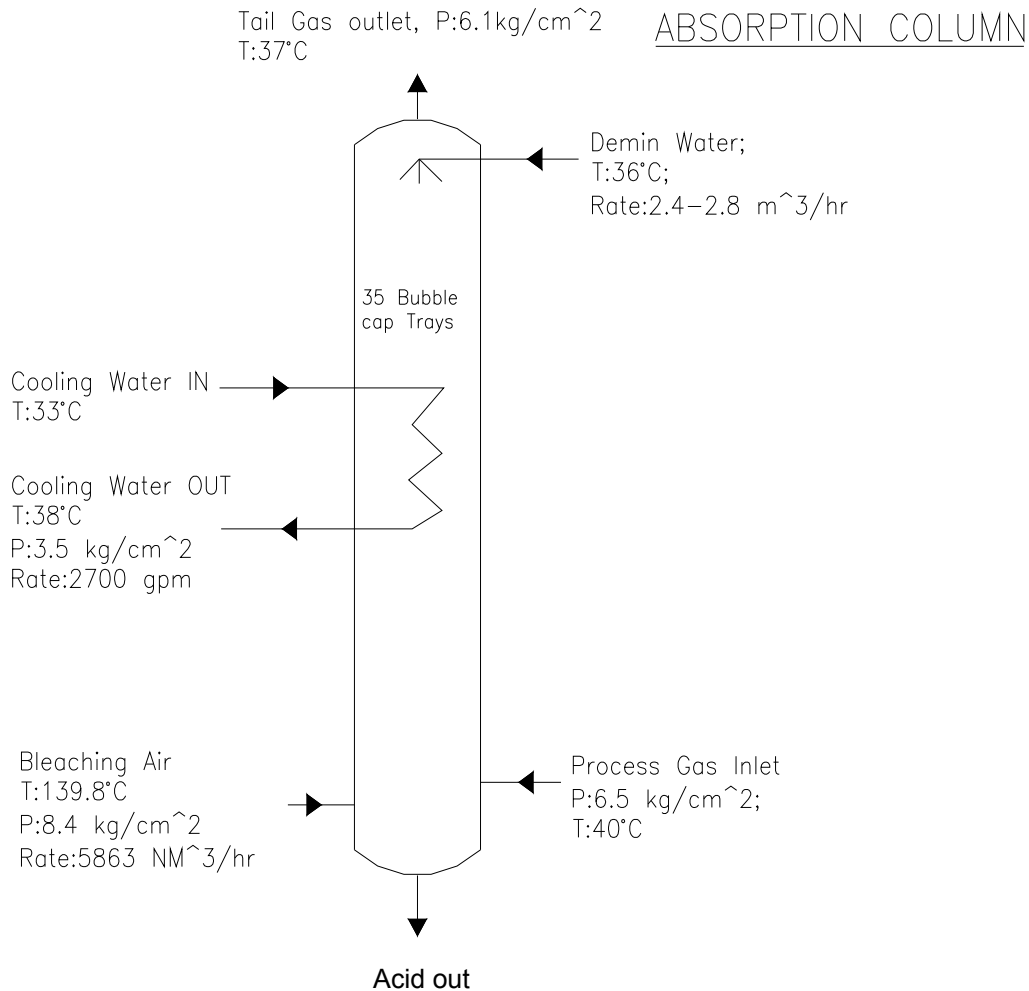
Tail Gas outlet, P:6.1kg/cm^2
T:37°C

ABSORPTION COLUMN

Demin Water;
T:36°C;
Rate:2.4–2.8 m^3/hr

35 Bubble cap Trays

Cooling Water IN
T:33°C

Cooling Water OUT
T:38°C
P:3.5 kg/cm^2
Rate:2700 gpm

Bleaching Air
T:139.8°C
P:8.4 kg/cm^2
Rate:5863 NM^3/hr

Process Gas Inlet
P:6.5 kg/cm^2;
T:40°C

Acid out